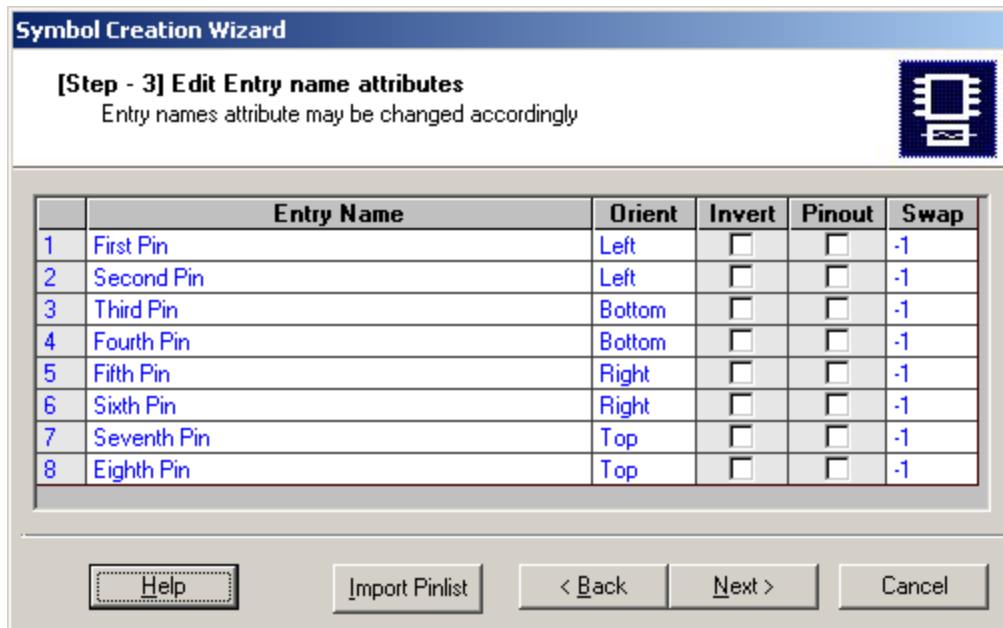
Symbol Creation Wizard

[Step - 3] Edit Entry name attributes
Entry names attribute may be changed accordingly

| | Entry Name | Orient | Invert | Pinout | Swap |
|---|---|---|---|---|---|
| 1 | First Pin | Left | | | -1 |
| 2 | Second Pin | Left | | | -1 |
| 3 | Third Pin | Bottom | | | -1 |
| 4 | Fourth Pin | Bottom | | | -1 |
| 5 | Fifth Pin | Right | | | -1 |
| 6 | Sixth Pin | Right | | | -1 |
| 7 | Seventh Pin | Top | | | -1 |
| 8 | Eighth Pin | Top | | | -1 |

Help | Import Pinlist | < Back | Next > | Cancel